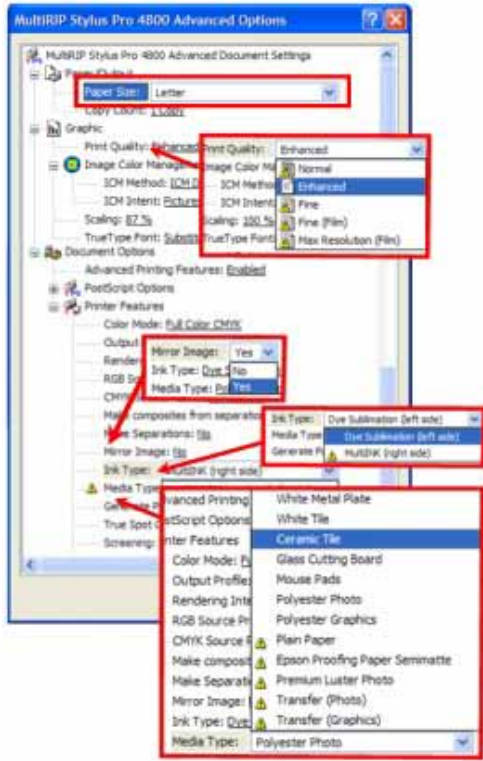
MultiRIP Stylus Pro 4800 Advanced Options

MultiRIP Stylus Pro 4800 Advanced Document Settings
Paper/Output
Paper Size: Letter
Copy Count: 1 Copy
Graphic
Print Quality: Enhanced
Image Color Management
ICM Method: ICM D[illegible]
ICM Intent: Pictures
Scaling: 87 %
TrueType Font: Substitute
Document Options
Advanced Printing Features: Enabled
PostScript Options
Printer Features
Color Mode: Full Color CMYK
Output
Rendering
RGB Sour
CMYK
Make composites from separations
Make Separations: No
Mirror Image: No
Ink Type: MultiINK (right side)
Media Type
Generate
True Spot
Screening

Print Quality: Enhanced
Image Color Ma
ICM Method
ICM Intent
Scaling: 100 %
TrueType Font
Normal
Enhanced
Fine
Fine (Film)
Max Resolution (Film)

Mirror Image: Yes
Ink Type: Dye S
Media Type: Po
No
Yes

Ink Type: Dye Sublimation (left side)
Media Type
Generate P
Dye Sublimation (left side)
MultiINK (right side)

Advanced Printing
PostScript Options
Printer Features
Color Mode: Fu
Output Profiles
Rendering Inte
RGB Source Pr
CMYK Source P
Make composit
Make Separati
Mirror Image:
Ink Type: Dye
Media Type: Polyester Photo
White Metal Plate
White Tile
Ceramic Tile
Glass Cutting Board
Mouse Pads
Polyester Photo
Polyester Graphics
Plain Paper
Epson Proofing Paper Semimatte
Premium Luster Photo
Transfer (Photo)
Transfer (Graphics)